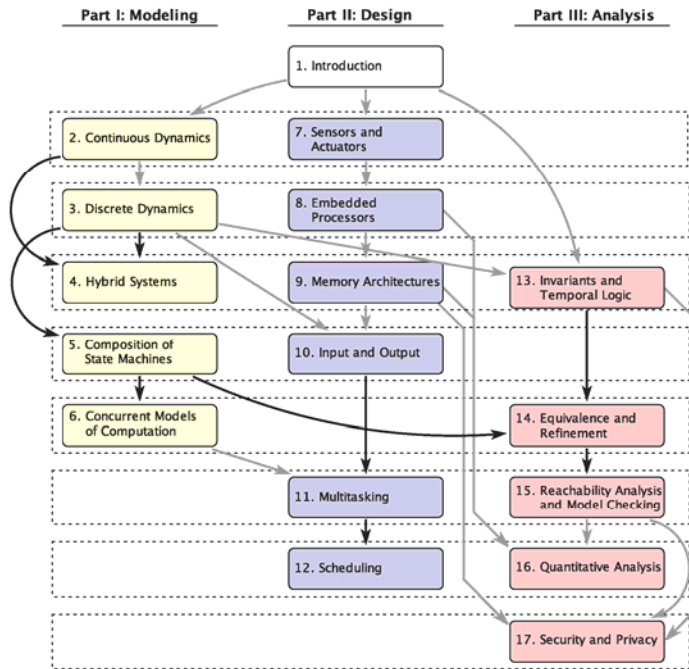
Part I: Modeling

Part II: Design

Part III: Analysis

1. Introduction

2. Continuous Dynamics

7. Sensors and Actuators

3. Discrete Dynamics

8. Embedded Processors

4. Hybrid Systems

9. Memory Architectures

13. Invariants and Temporal Logic

5. Composition of State Machines

10. Input and Output

6. Concurrent Models of Computation

14. Equivalence and Refinement

11. Multitasking

15. Reachability Analysis and Model Checking

12. Scheduling

16. Quantitative Analysis

17. Security and Privacy